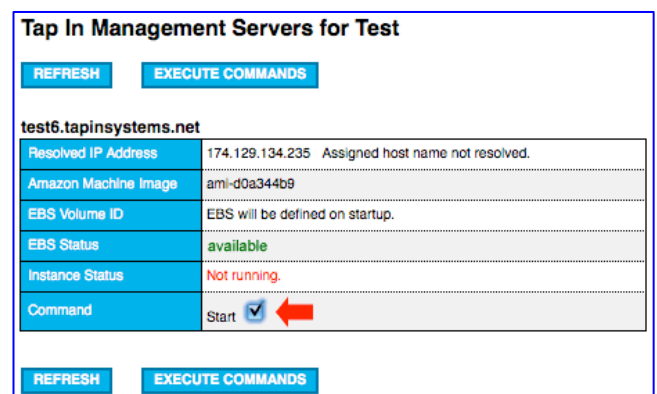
Tap In Management Servers for Test

REFRESH EXECUTE COMMANDS

test6.tapinsystems.net

| Resolved IP Address | 174.129.134.235 Assigned host name not resolved. |
|---|---|
| Amazon Machine Image | ami-d0a344b9 |
| EBS Volume ID | EBS will be defined on startup. |
| EBS Status | available |
| Instance Status | Not running. |
| Command | Start |

REFRESH EXECUTE COMMANDS